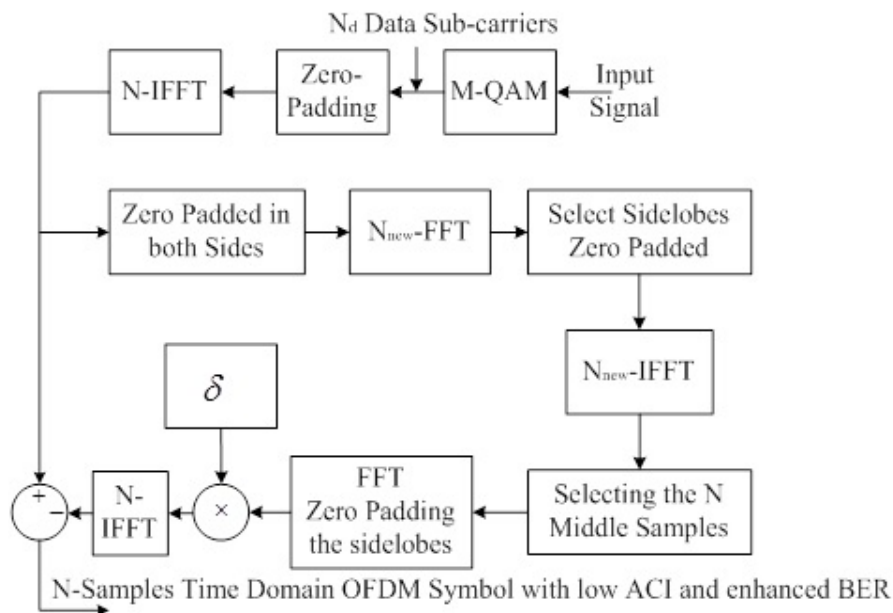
$N_d$ Data Sub-carriers

Input Signal

M-QAM

Zero-Padding

N-IFFT

Zero Padded in both Sides

$N_{new}$-FFT

Select Sidelobes Zero Padded

$N_{new}$-IFFT

$\delta$

Selecting the N Middle Samples

FFT Zero Padding the sidelobes

$\times$

N-IFFT

$+$

$-$

N-Samples Time Domain OFDM Symbol with low ACI and enhanced BER